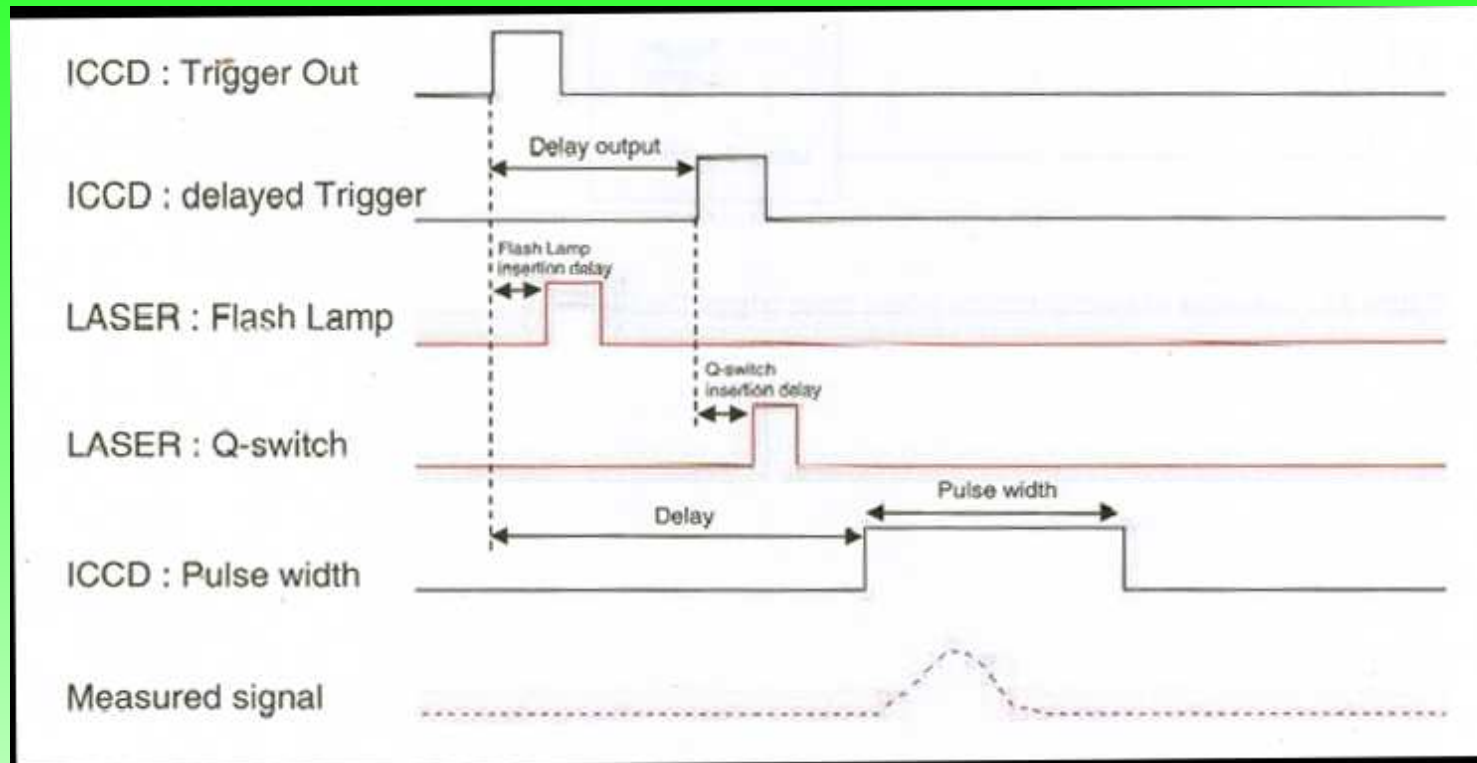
ICCD : Trigger Out

Delay output

ICCD : delayed Trigger

Flash Lamp insertion delay

LASER : Flash Lamp

Q-switch insertion delay

LASER : Q-switch

Pulse width

Delay

ICCD : Pulse width

Measured signal